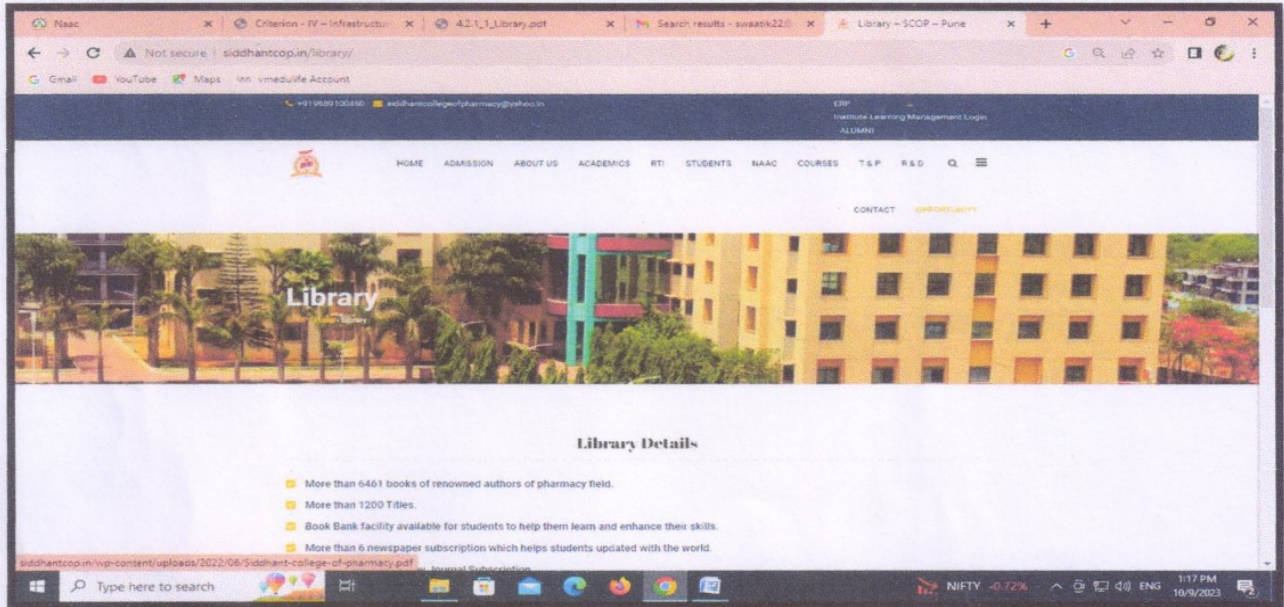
Naac | Criterion - IV – Infrastructure | 4.2.1_1_Library.pdf | Search results - swaatik22@ | Library – SCOP – Pune

Not secure | siddhantcop.in/library/

Gmail YouTube Maps vmedulife Account

+919689100480 siddhantcollegeofpharmacy@yahoo.in

ERP
Institute Learning Management Login
ALUMNI

HOME ADMISSION ABOUT US ACADEMICS RTI STUDENTS NAAC COURSES T&P R&D

CONTACT OPPORTUNITY

Library

Library Details

More than 6461 books of renowned authors of pharmacy field.

More than 1200 Titles.

Book Bank facility available for students to help them learn and enhance their skills.

More than 6 newspaper subscription which helps students updated with the world.

siddhantcop.in/wp-content/uploads/2022/06/Siddhant-college-of-pharmacy.pdf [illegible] Journal Subscription

Type here to search

NIFTY -0.72% ENG 1:17 PM 10/9/2023